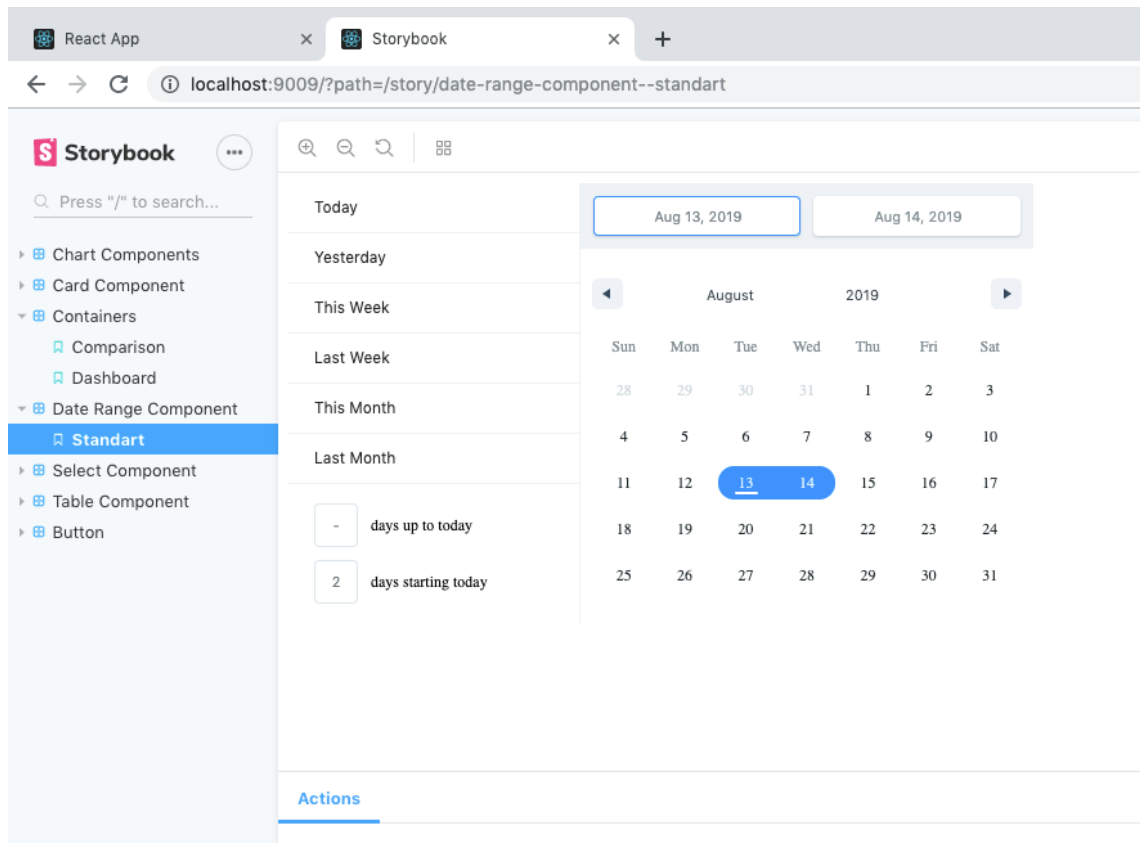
React App ×
Storybook ×
+

localhost:9009/?path=/story/date-range-component--standart

Storybook
Press "/" to search...
Chart Components
Card Component
Containers
Comparison
Dashboard
Date Range Component
Standart
Select Component
Table Component
Button

Today
Yesterday
This Week
Last Week
This Month
Last Month
- days up to today
2 days starting today

Aug 13, 2019
Aug 14, 2019

August 2019

| Sun | Mon | Tue | Wed | Thu | Fri | Sat |
|---|---|---|---|---|---|---|
| 28 | 29 | 30 | 31 | 1 | 2 | 3 |
| 4 | 5 | 6 | 7 | 8 | 9 | 10 |
| 11 | 12 | 13 | 14 | 15 | 16 | 17 |
| 18 | 19 | 20 | 21 | 22 | 23 | 24 |
| 25 | 26 | 27 | 28 | 29 | 30 | 31 |

Actions